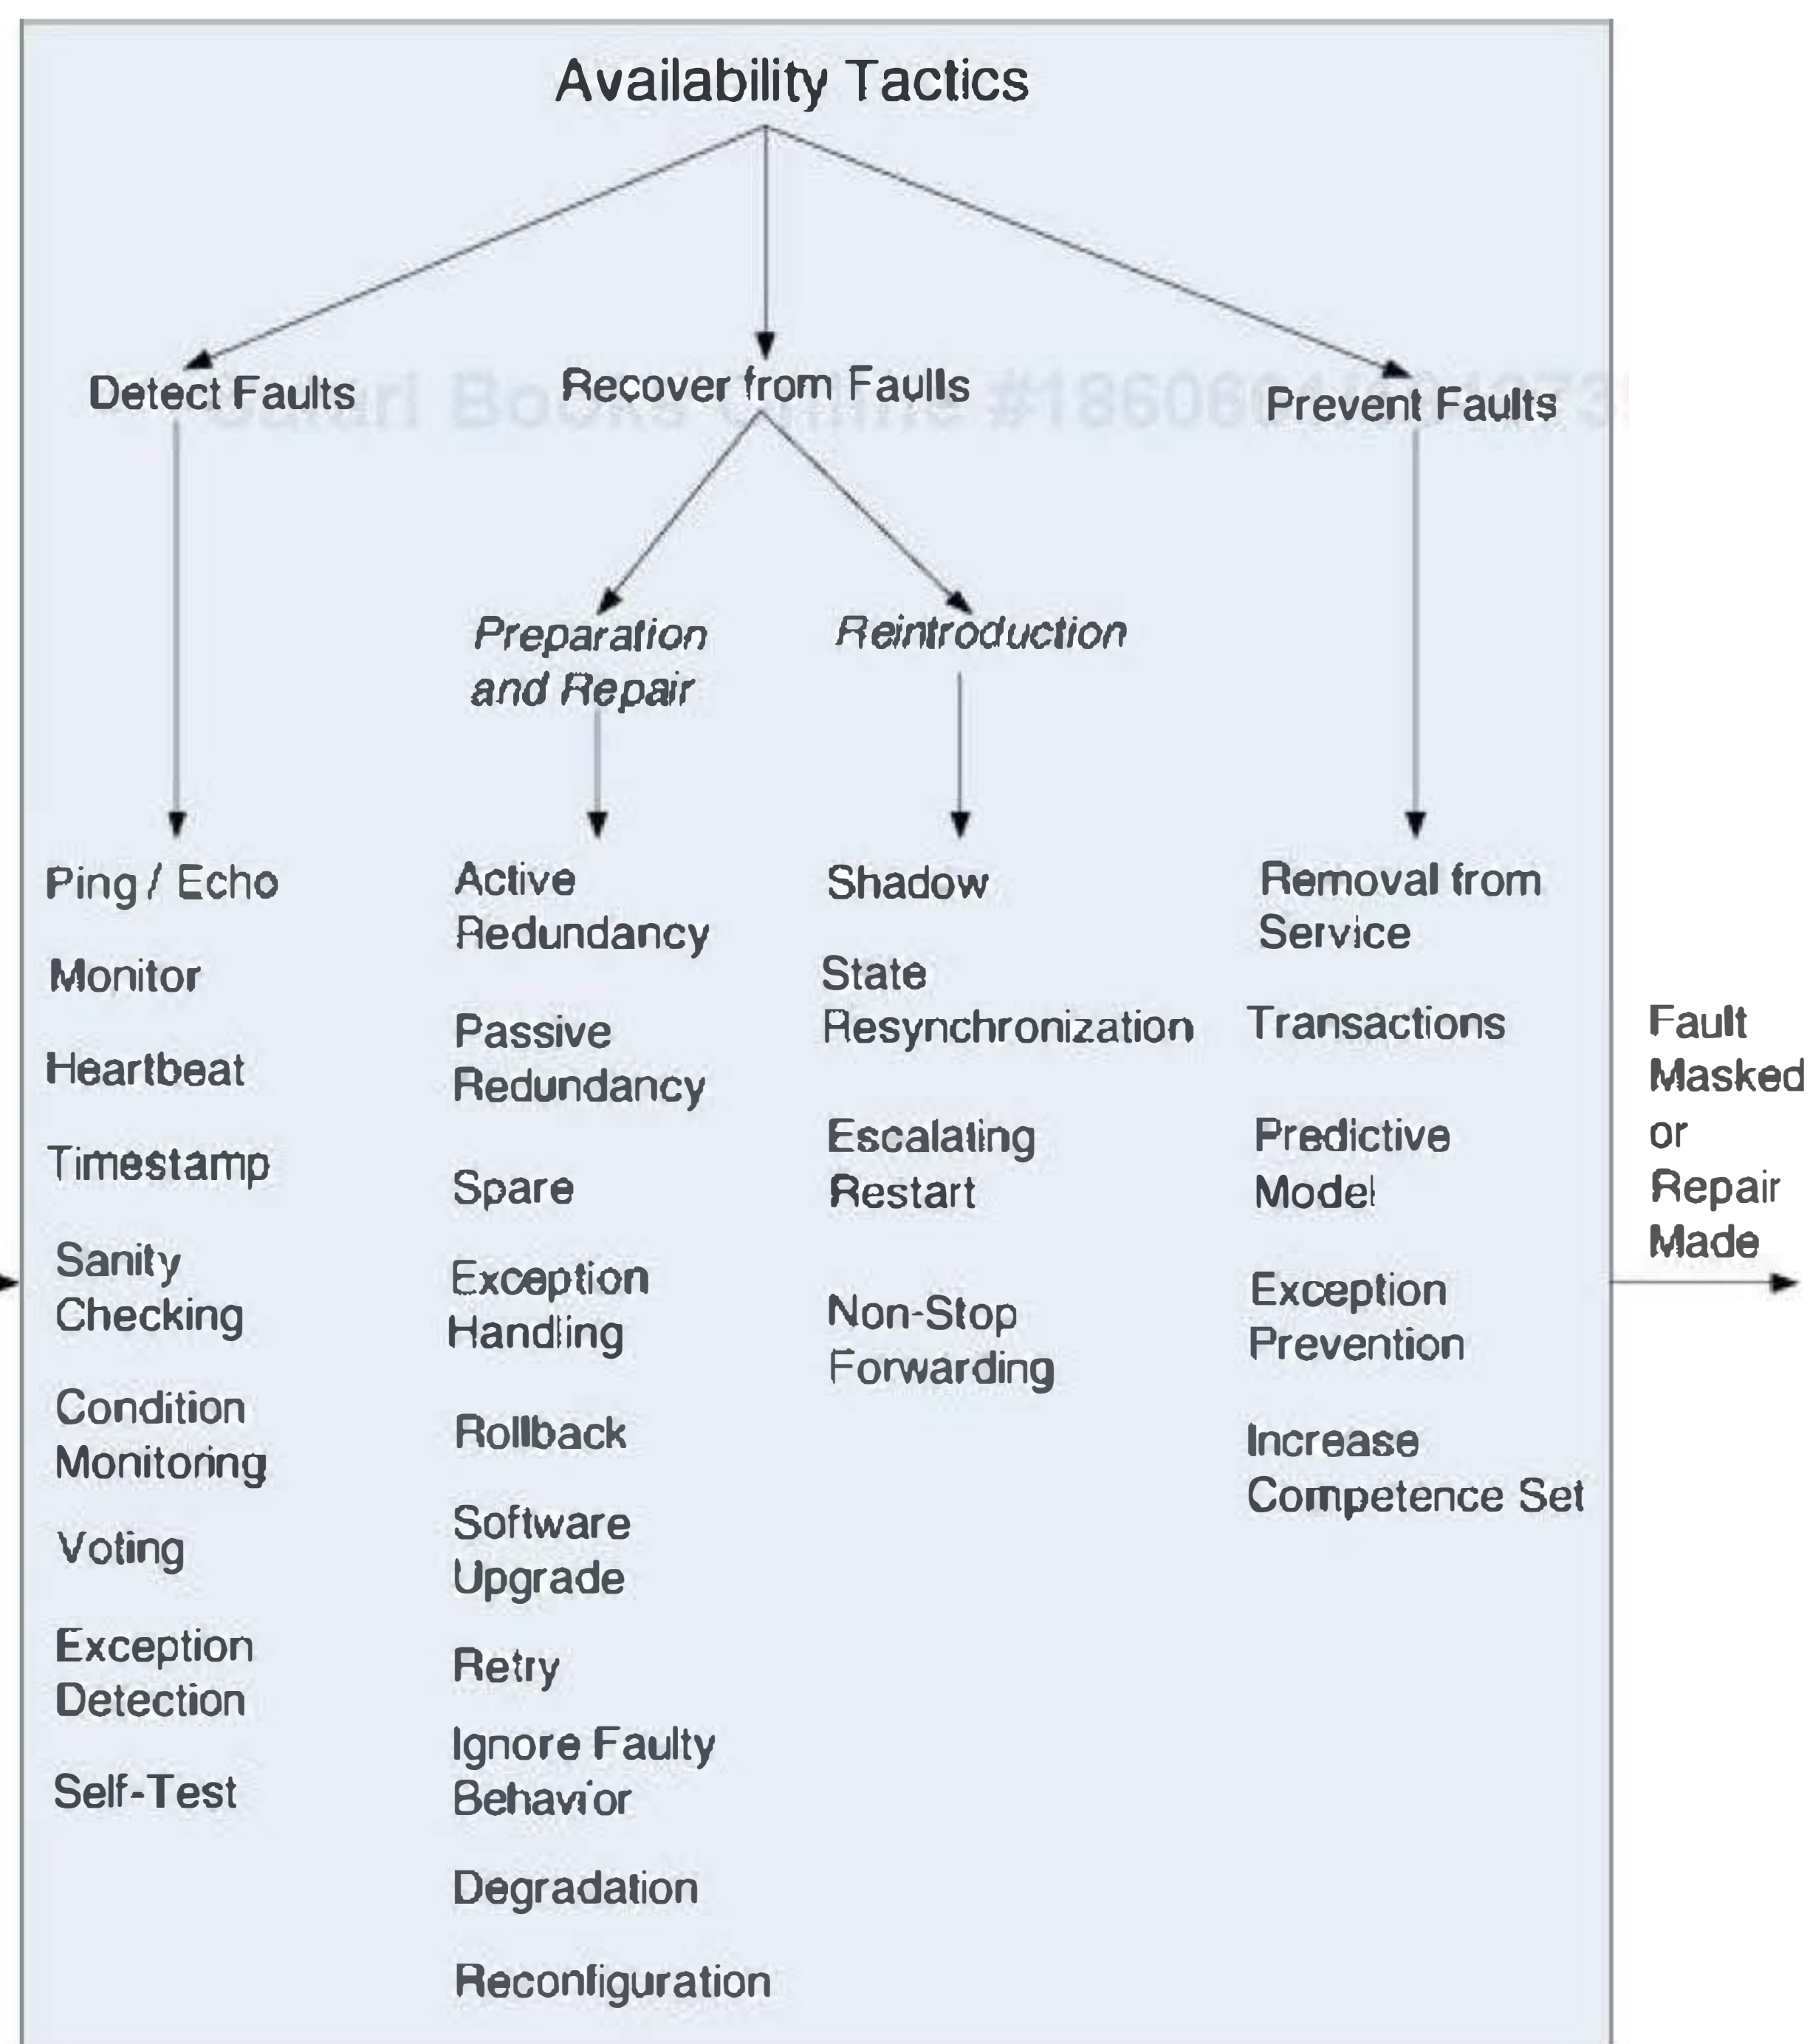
Availability Tactics

Detect Faults

Recover from Faults

Prevent Faults

Safari Books Online #18606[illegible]

Preparation and Repair

Reintroduction

Ping / Echo

Monitor

Heartbeat

Timestamp

Sanity Checking

Condition Monitoring

Voting

Exception Detection

Self-Test

Active Redundancy

Passive Redundancy

Spare

Exception Handling

Rollback

Software Upgrade

Retry

Ignore Faulty Behavior

Degradation

Reconfiguration

Shadow

State Resynchronization

Escalating Restart

Non-Stop Forwarding

Removal from Service

Transactions

Predictive Model

Exception Prevention

Increase Competence Set

Fault Masked or Repair Made